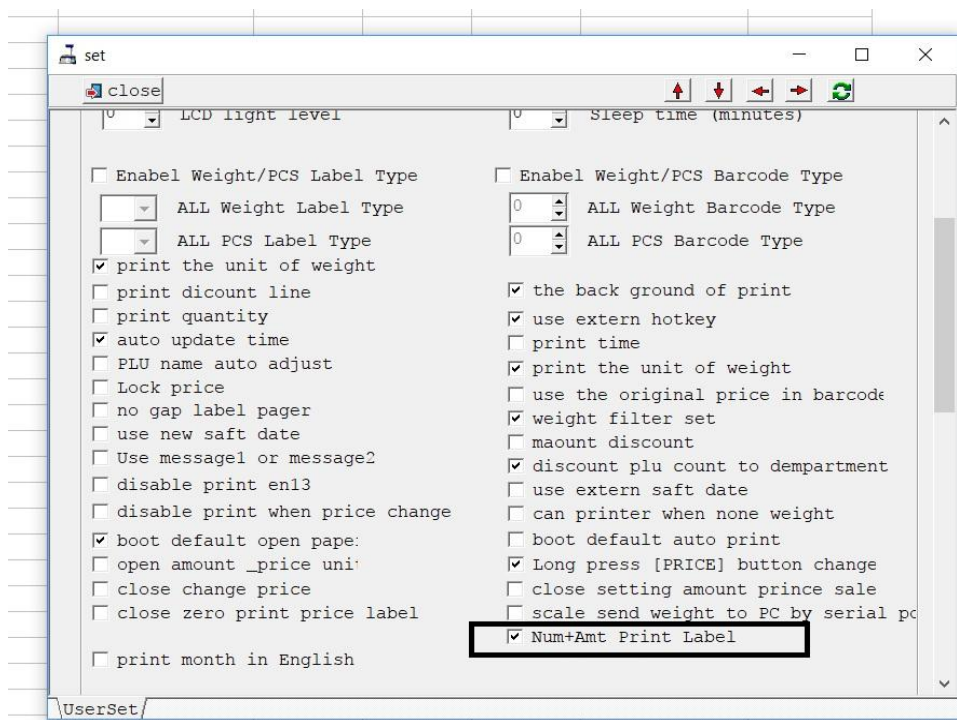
set

close

0 LCD light level

0 Sleep time (minutes)

Enabel Weight/PCS Label Type

ALL Weight Label Type

ALL PCS Label Type

print the unit of weight

print dicount line

print quantity

auto update time

PLU name auto adjust

Lock price

no gap label pager

use new saft date

Use message1 or message2

disable print en13

disable print when price change

boot default open pape:

open amount _price uni

close change price

close zero print price label

print month in English

Enabel Weight/PCS Barcode Type

0 ALL Weight Barcode Type

0 ALL PCS Barcode Type

the back ground of print

use extern hotkey

print time

print the unit of weight

use the original price in barcode

weight filter set

maount discount

discount plu count to dempartment

use extern saft date

can printer when none weight

boot default auto print

Long press [PRICE] button change

close setting amount prince sale

scale send weight to PC by serial pc

Num+Amt Print Label

UserSet